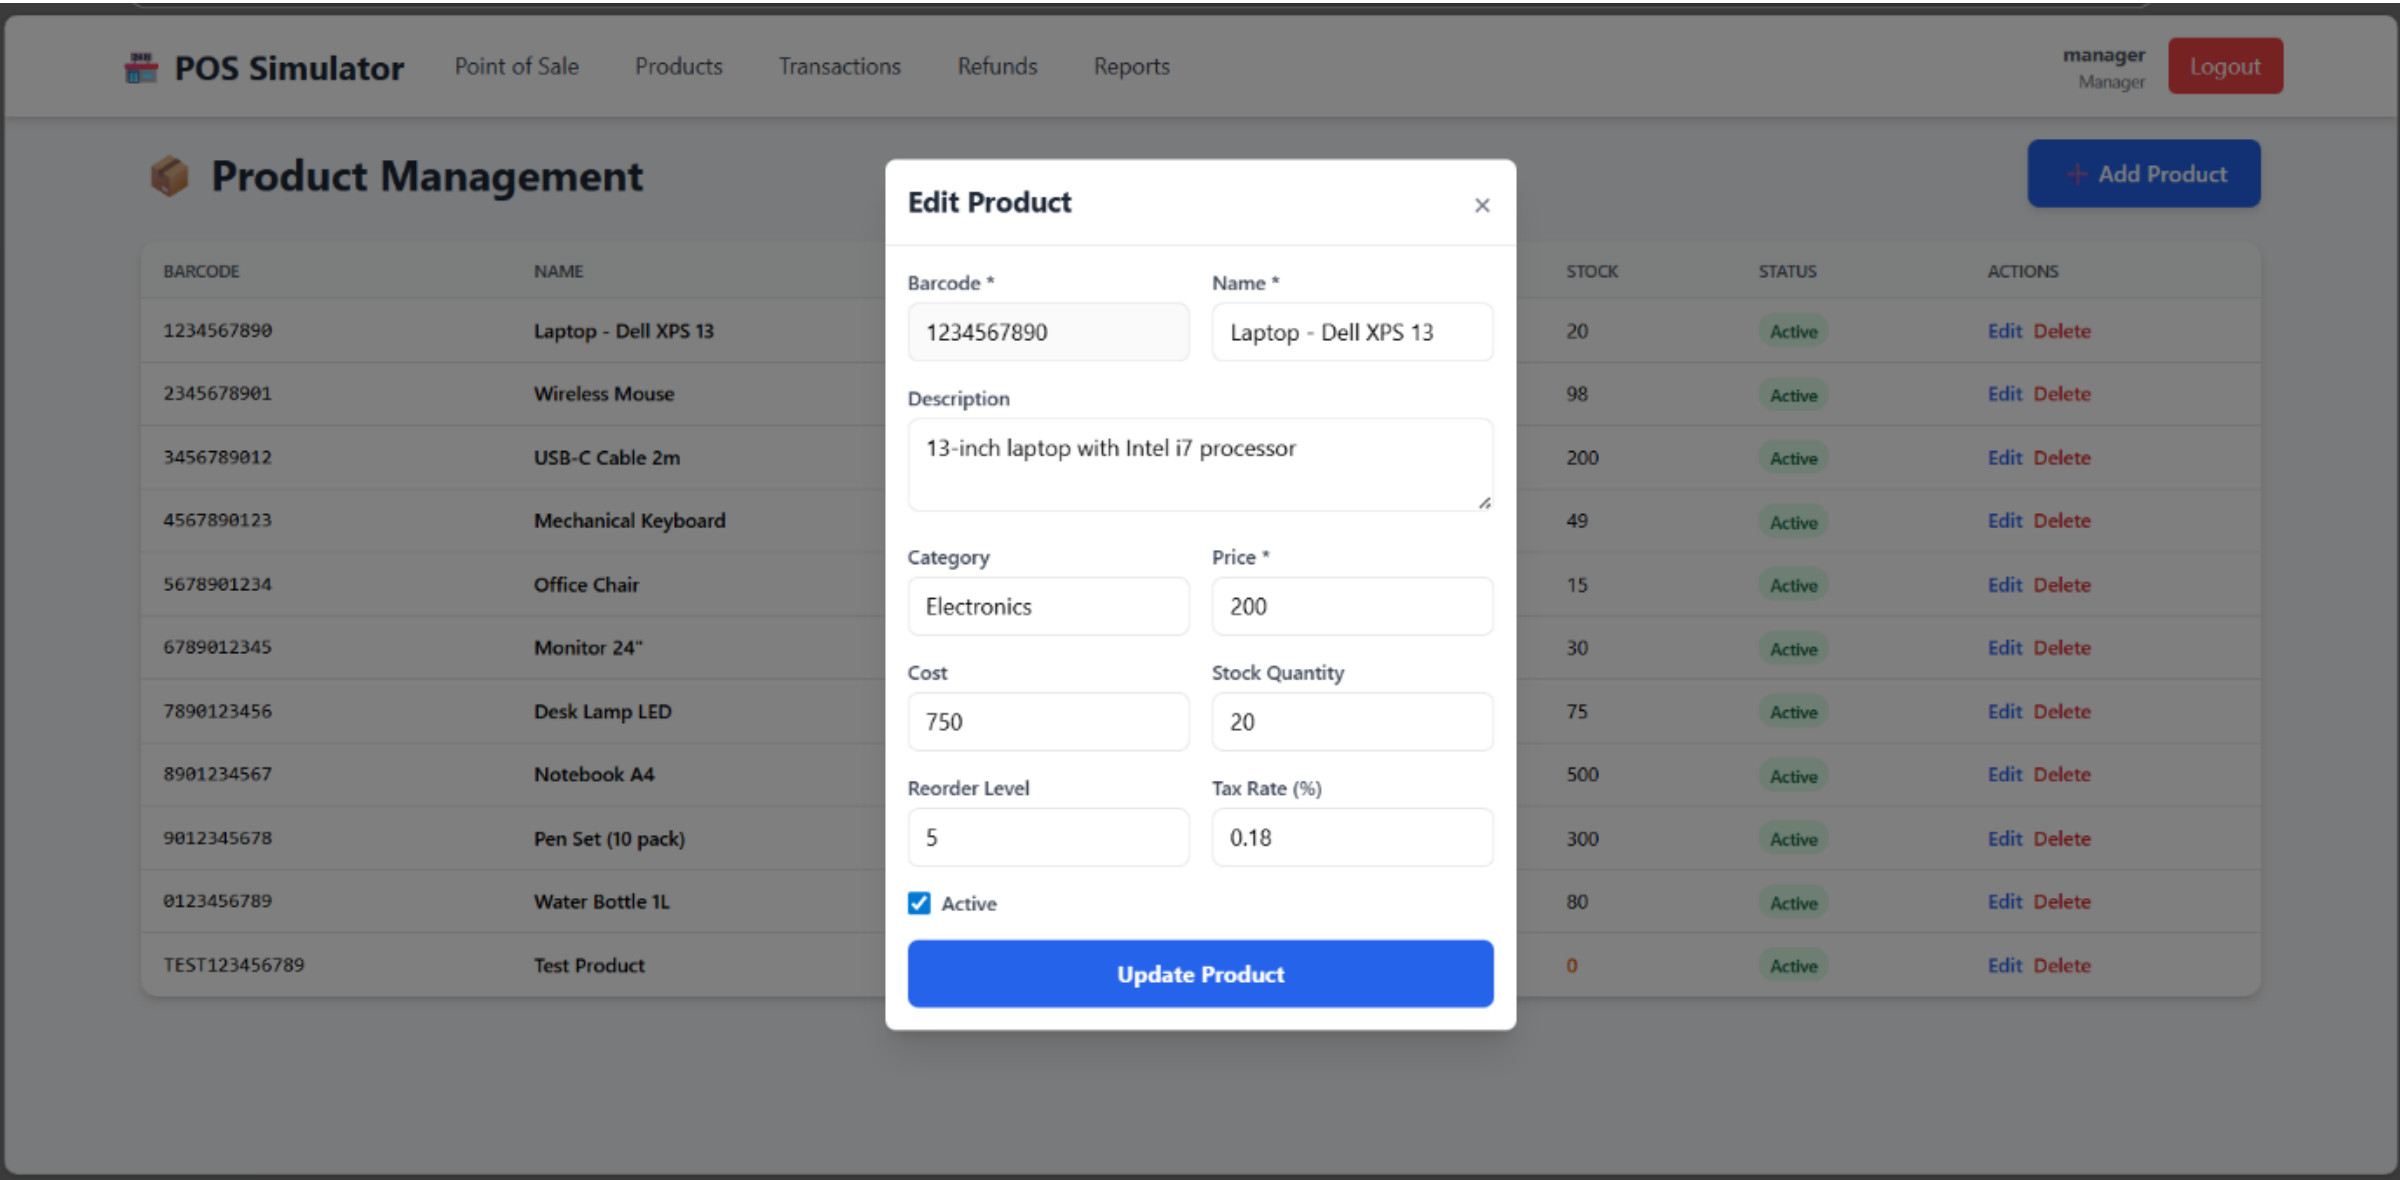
POS Simulator Point of Sale Products Transactions Refunds Reports manager Manager Logout

Product Management

+ Add Product

| BARCODE | NAME | STOCK | STATUS | ACTIONS |
|---|---|---|---|---|
| 1234567890 | Laptop - Dell XPS 13 | 20 | Active | Edit Delete |
| 2345678901 | Wireless Mouse | 98 | Active | Edit Delete |
| 3456789012 | USB-C Cable 2m | 200 | Active | Edit Delete |
| 4567890123 | Mechanical Keyboard | 49 | Active | Edit Delete |
| 5678901234 | Office Chair | 15 | Active | Edit Delete |
| 6789012345 | Monitor 24" | 30 | Active | Edit Delete |
| 7890123456 | Desk Lamp LED | 75 | Active | Edit Delete |
| 8901234567 | Notebook A4 | 500 | Active | Edit Delete |
| 9012345678 | Pen Set (10 pack) | 300 | Active | Edit Delete |
| 0123456789 | Water Bottle 1L | 80 | Active | Edit Delete |
| TEST123456789 | Test Product | 0 | Active | Edit Delete |

Edit Product ×

Barcode *
1234567890

Name *
Laptop - Dell XPS 13

Description
13-inch laptop with Intel i7 processor

Category
Electronics

Price *
200

Cost
750

Stock Quantity
20

Reorder Level
5

Tax Rate (%)
0.18

Active

Update Product